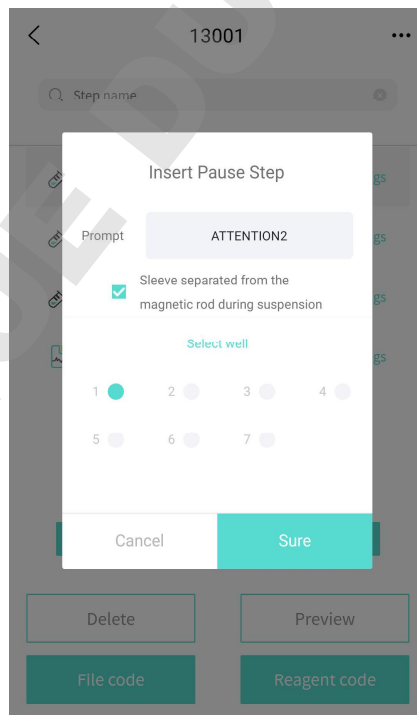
13001

Step name

gs
gs
gs
gs

Insert Pause Step

Prompt ATTENTION2

Sleeve separated from the magnetic rod during suspension

Select well

1 2 3 4
5 6 7

Cancel Sure

Delete Preview

File code Reagent code